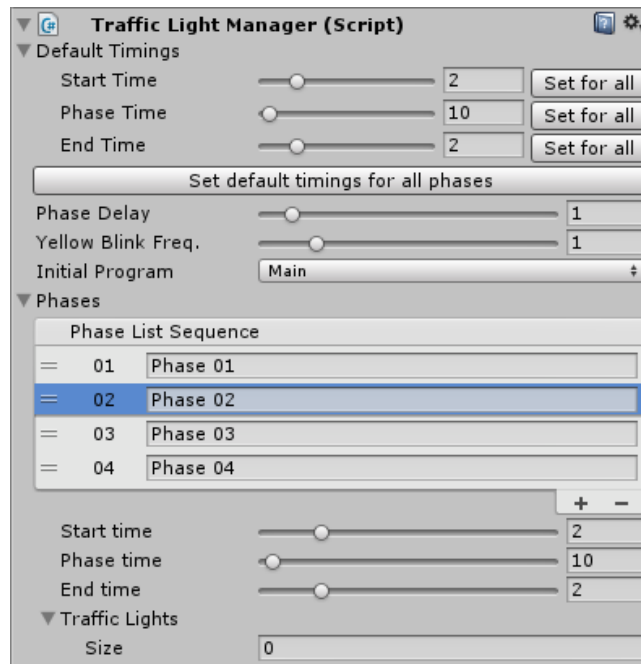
Traffic Light Manager (Script)

Default Timings

Start Time 2 Set for all

Phase Time 10 Set for all

End Time 2 Set for all

Set default timings for all phases

Phase Delay 1

Yellow Blink Freq. 1

Initial Program Main

Phases

Phase List Sequence

01 Phase 01

02 Phase 02

03 Phase 03

04 Phase 04

+ −

Start time 2

Phase time 10

End time 2

Traffic Lights

Size 0